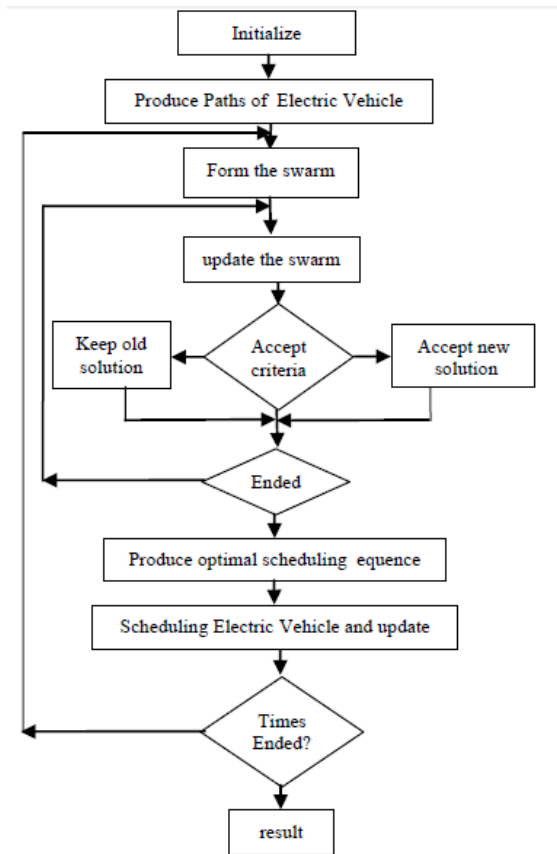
Initialize

Produce Paths of Electric Vehicle

Form the swarm

update the swarm

Keep old solution

Accept criteria

Accept new solution

Ended

Produce optimal scheduling equence

Scheduling Electric Vehicle and update

Times Ended?

result